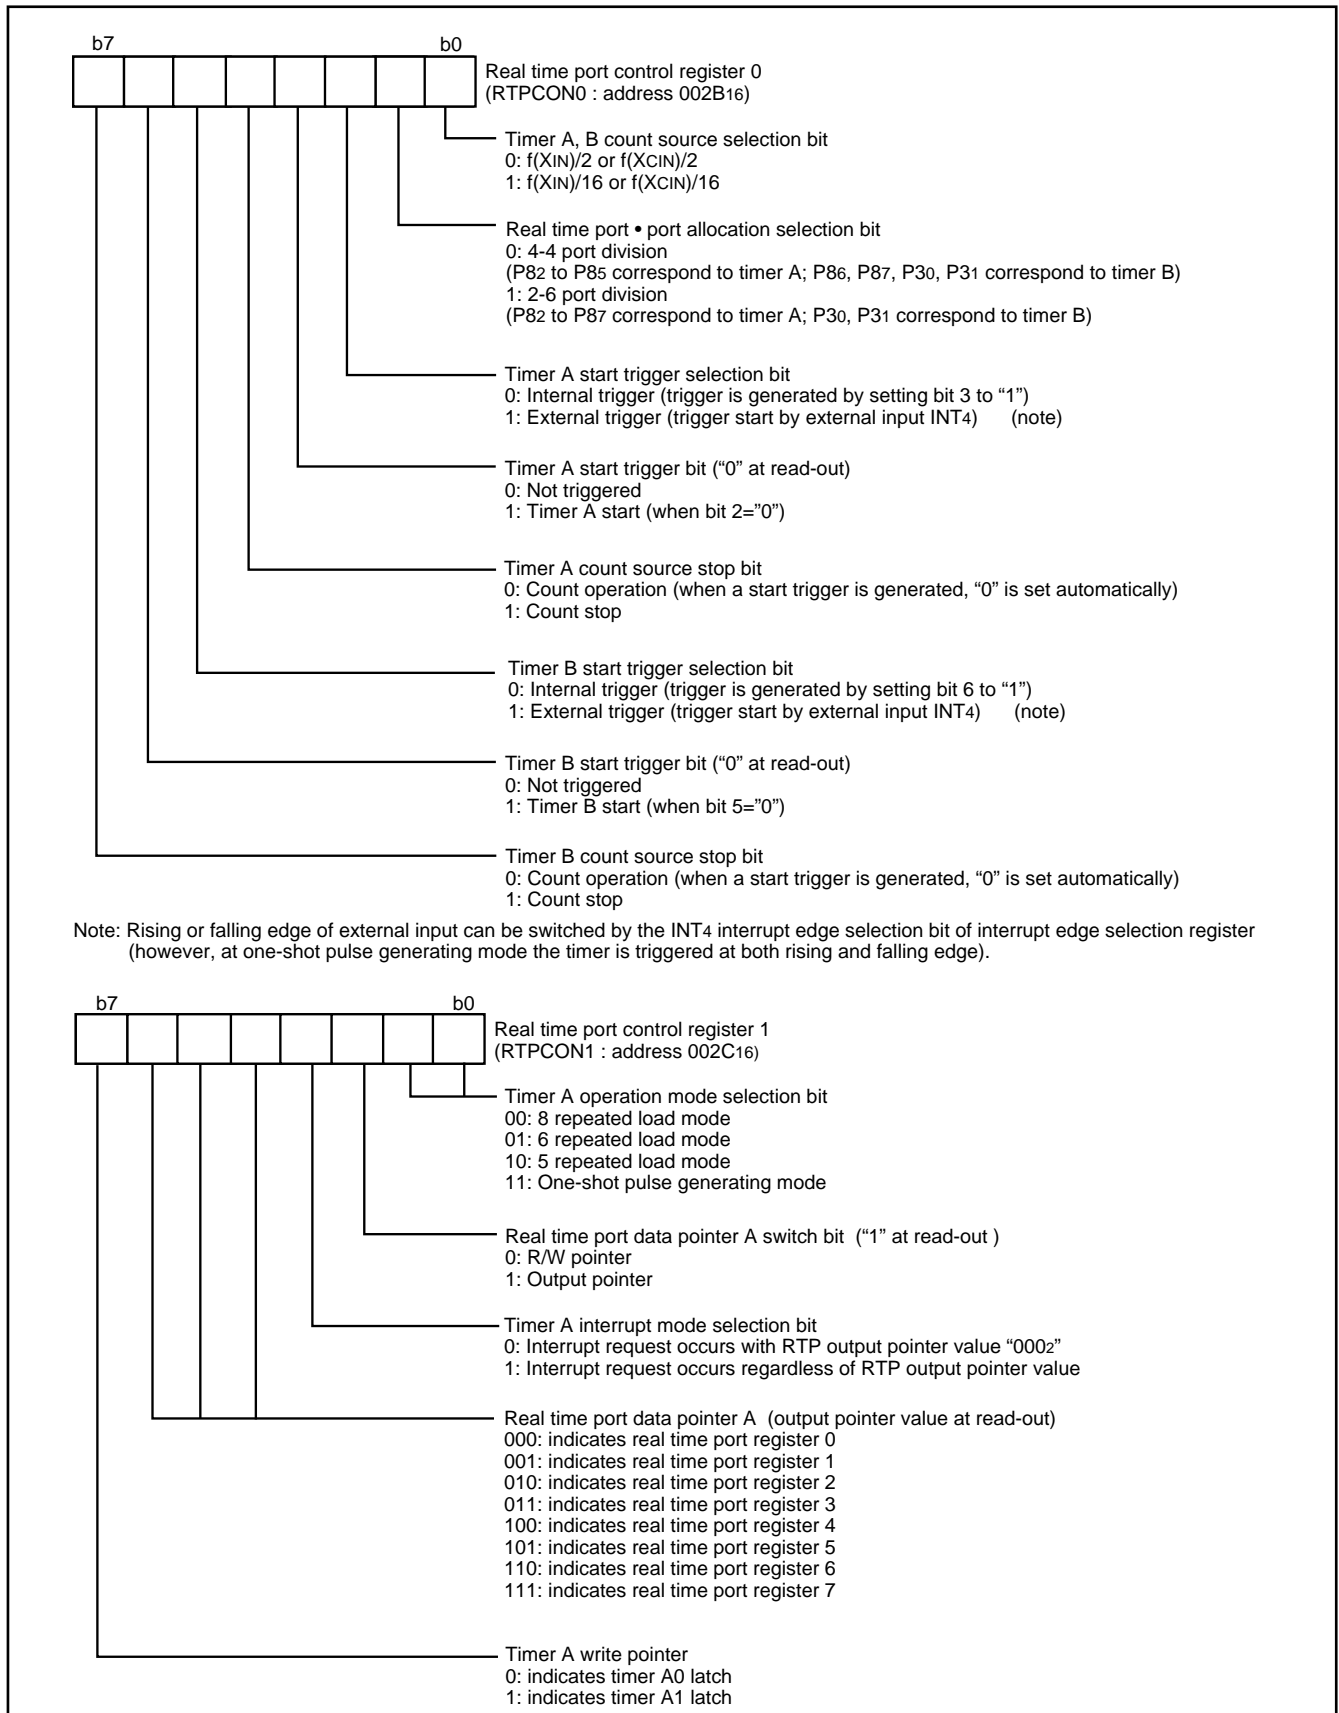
b7 b0

Real time port control register 0
(RTPCON0 : address $002B_{16}$)

Timer A, B count source selection bit
0: $f(X_{IN})/2$ or $f(X_{CIN})/2$
1: $f(X_{IN})/16$ or $f(X_{CIN})/16$

Real time port • port allocation selection bit
0: 4-4 port division
($P8_2$ to $P8_5$ correspond to timer A; $P8_6$, $P8_7$, $P3_0$, $P3_1$ correspond to timer B)
1: 2-6 port division
($P8_2$ to $P8_7$ correspond to timer A; $P3_0$, $P3_1$ correspond to timer B)

Timer A start trigger selection bit
0: Internal trigger (trigger is generated by setting bit 3 to "1")
1: External trigger (trigger start by external input $INT_4$) (note)

Timer A start trigger bit ("0" at read-out)
0: Not triggered
1: Timer A start (when bit 2="0")

Timer A count source stop bit
0: Count operation (when a start trigger is generated, "0" is set automatically)
1: Count stop

Timer B start trigger selection bit
0: Internal trigger (trigger is generated by setting bit 6 to "1")
1: External trigger (trigger start by external input $INT_4$) (note)

Timer B start trigger bit ("0" at read-out)
0: Not triggered
1: Timer B start (when bit 5="0")

Timer B count source stop bit
0: Count operation (when a start trigger is generated, "0" is set automatically)
1: Count stop

Note: Rising or falling edge of external input can be switched by the $INT_4$ interrupt edge selection bit of interrupt edge selection register (however, at one-shot pulse generating mode the timer is triggered at both rising and falling edge).

b7 b0

Real time port control register 1
(RTPCON1 : address $002C_{16}$)

Timer A operation mode selection bit
00: 8 repeated load mode
01: 6 repeated load mode
10: 5 repeated load mode
11: One-shot pulse generating mode

Real time port data pointer A switch bit ("1" at read-out )
0: R/W pointer
1: Output pointer

Timer A interrupt mode selection bit
0: Interrupt request occurs with RTP output pointer value "$000_2$"
1: Interrupt request occurs regardless of RTP output pointer value

Real time port data pointer A (output pointer value at read-out)
000: indicates real time port register 0
001: indicates real time port register 1
010: indicates real time port register 2
011: indicates real time port register 3
100: indicates real time port register 4
101: indicates real time port register 5
110: indicates real time port register 6
111: indicates real time port register 7

Timer A write pointer
0: indicates timer A0 latch
1: indicates timer A1 latch